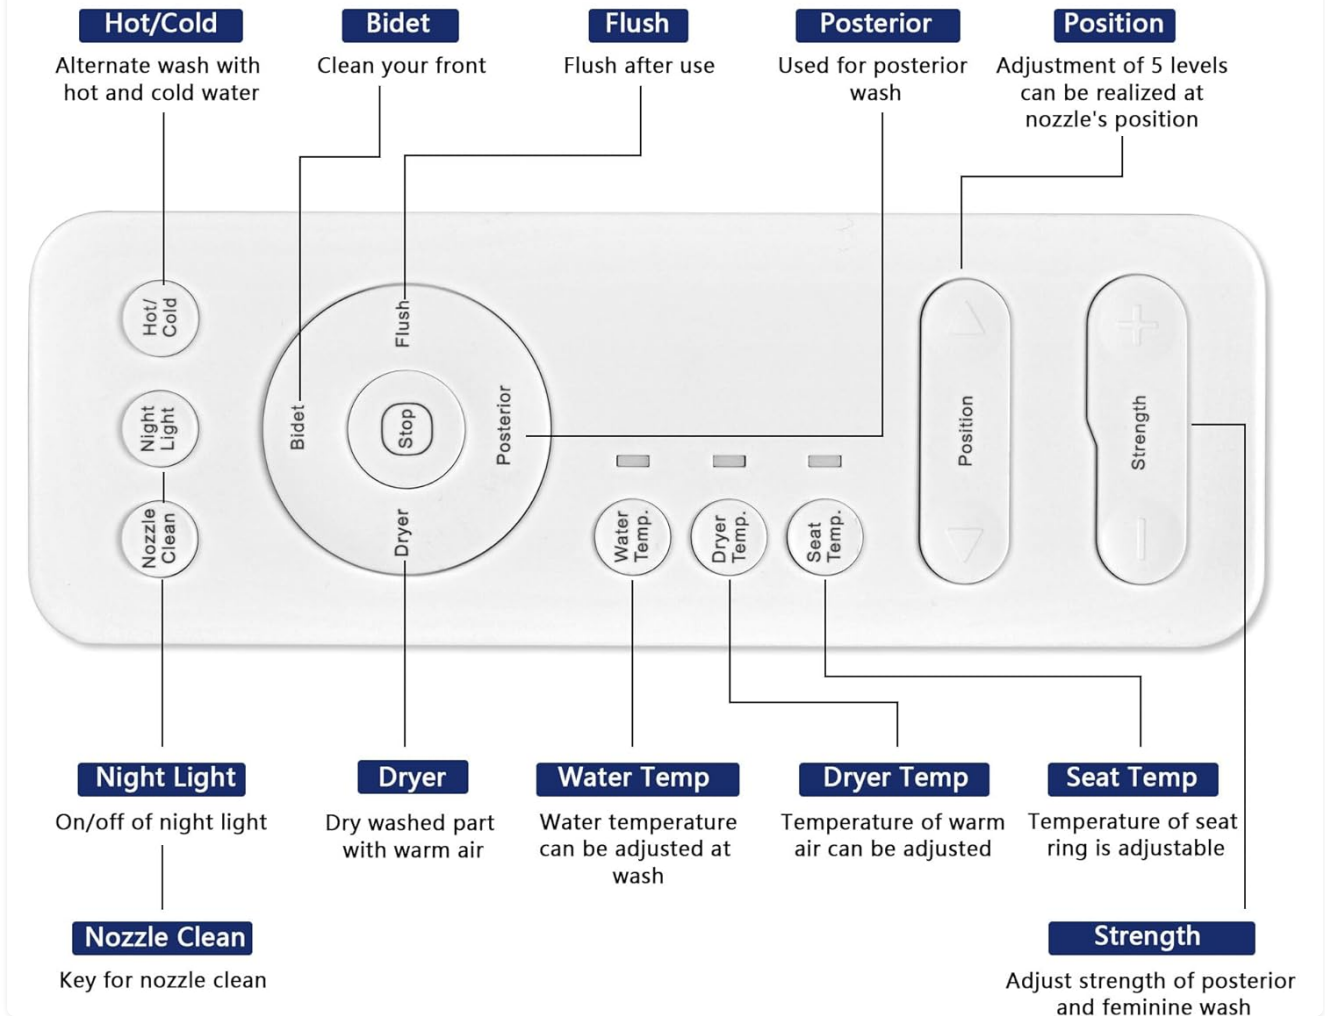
Hot/Cold
Alternate wash with hot and cold water

Bidet
Clean your front

Flush
Flush after use

Posterior
Used for posterior wash

Position
Adjustment of 5 levels can be realized at nozzle's position

Hot/ Cold

Night Light

Nozzle Clean

Flush

Bidet

Stop

Posterior

Dryer

Water Temp.

Dryer Temp.

Seat Temp.

Position

Strength

Night Light
On/off of night light

Dryer
Dry washed part with warm air

Water Temp
Water temperature can be adjusted at wash

Dryer Temp
Temperature of warm air can be adjusted

Seat Temp
Temperature of seat ring is adjustable

Nozzle Clean
Key for nozzle clean

Strength
Adjust strength of posterior and feminine wash